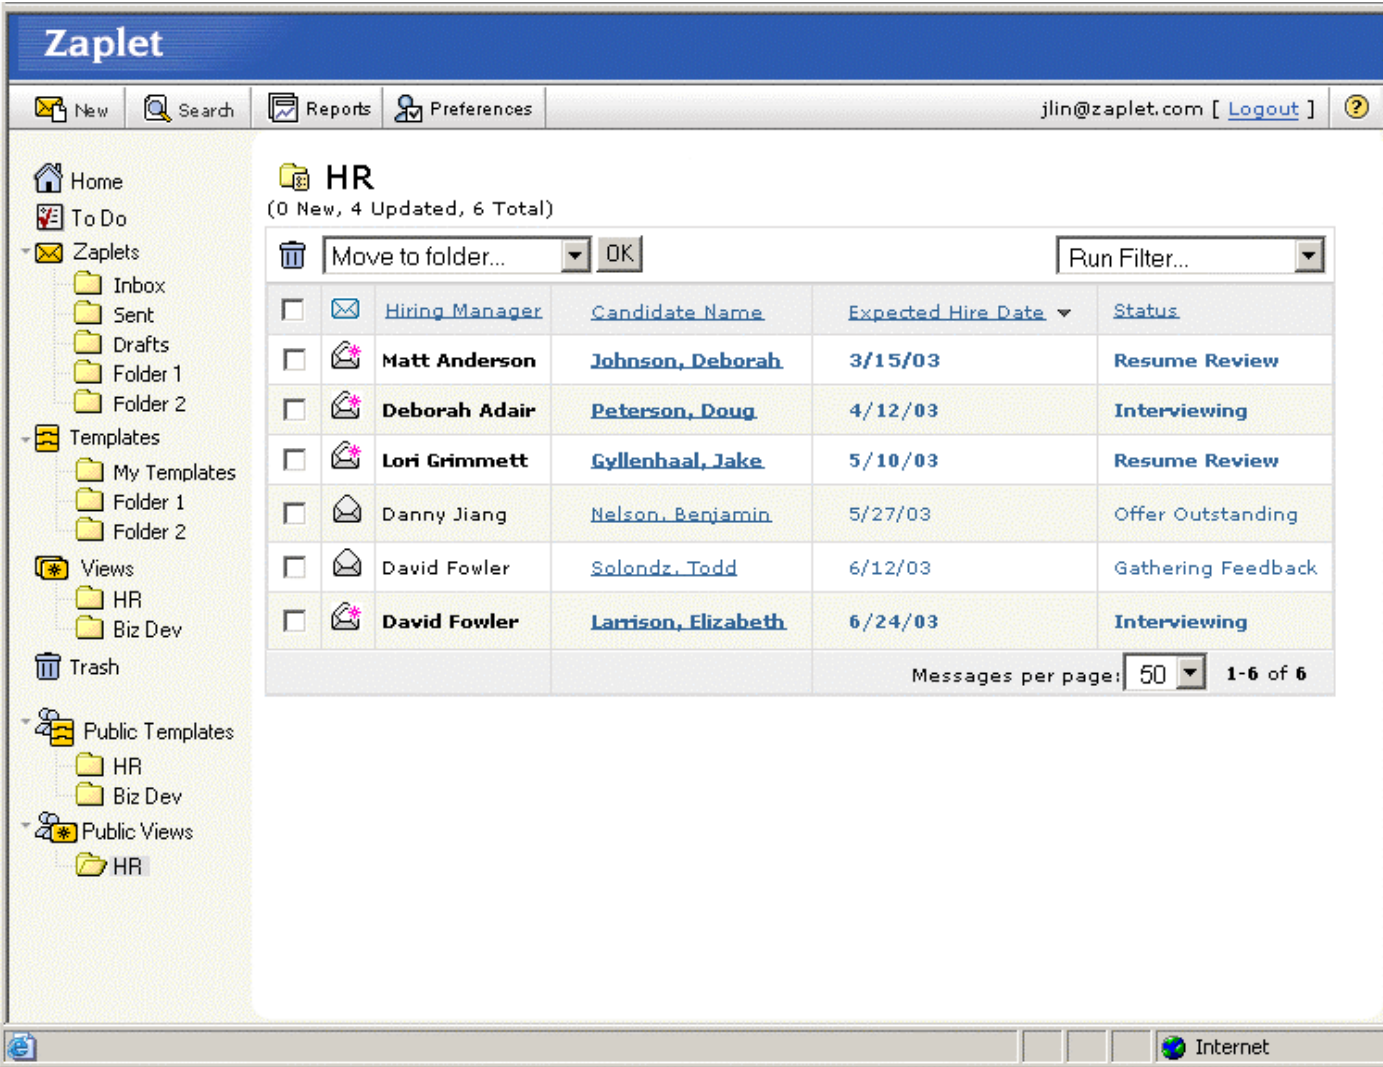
Zaplet

New Search Reports Preferences jlin@zaplet.com [ Logout ] ?

Home
To Do
Zaplets
Inbox
Sent
Drafts
Folder 1
Folder 2
Templates
My Templates
Folder 1
Folder 2
Views
HR
Biz Dev
Trash
Public Templates
HR
Biz Dev
Public Views
HR

HR
(0 New, 4 Updated, 6 Total)

Move to folder... OK Run Filter...

| | | Hiring Manager | Candidate Name | Expected Hire Date | Status |
|---|---|---|---|---|---|
| | | Matt Anderson | Johnson, Deborah | 3/15/03 | Resume Review |
| | | Deborah Adair | Peterson, Doug | 4/12/03 | Interviewing |
| | | Lori Grimmett | Gyllenhaal, Jake | 5/10/03 | Resume Review |
| | | Danny Jiang | Nelson, Benjamin | 5/27/03 | Offer Outstanding |
| | | David Fowler | Solondz, Todd | 6/12/03 | Gathering Feedback |
| | | David Fowler | Larrison, Elizabeth | 6/24/03 | Interviewing |

Messages per page: 50 1-6 of 6

Internet